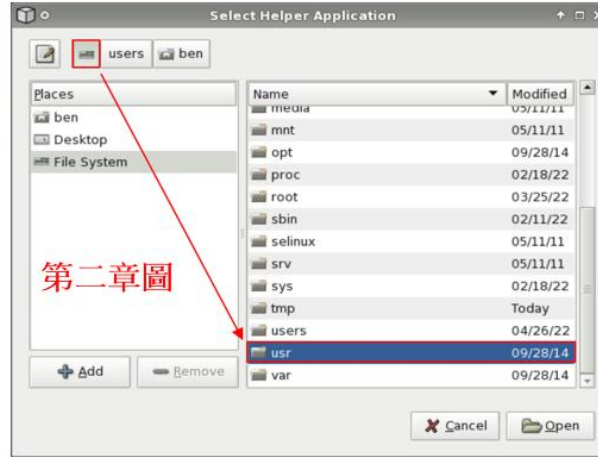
Select Helper Application

users ben

Places
ben
Desktop
File System

| Name | Modified |
|---|---|
| media | 05/11/11 |
| mnt | 05/11/11 |
| opt | 09/28/14 |
| proc | 02/18/22 |
| root | 03/25/22 |
| sbin | 02/11/22 |
| selinux | 05/11/11 |
| srv | 05/11/11 |
| sys | 02/18/22 |
| tmp | Today |
| users | 04/26/22 |
| usr | 09/28/14 |
| var | 09/28/14 |

第二章圖

Add
Remove

Cancel
Open